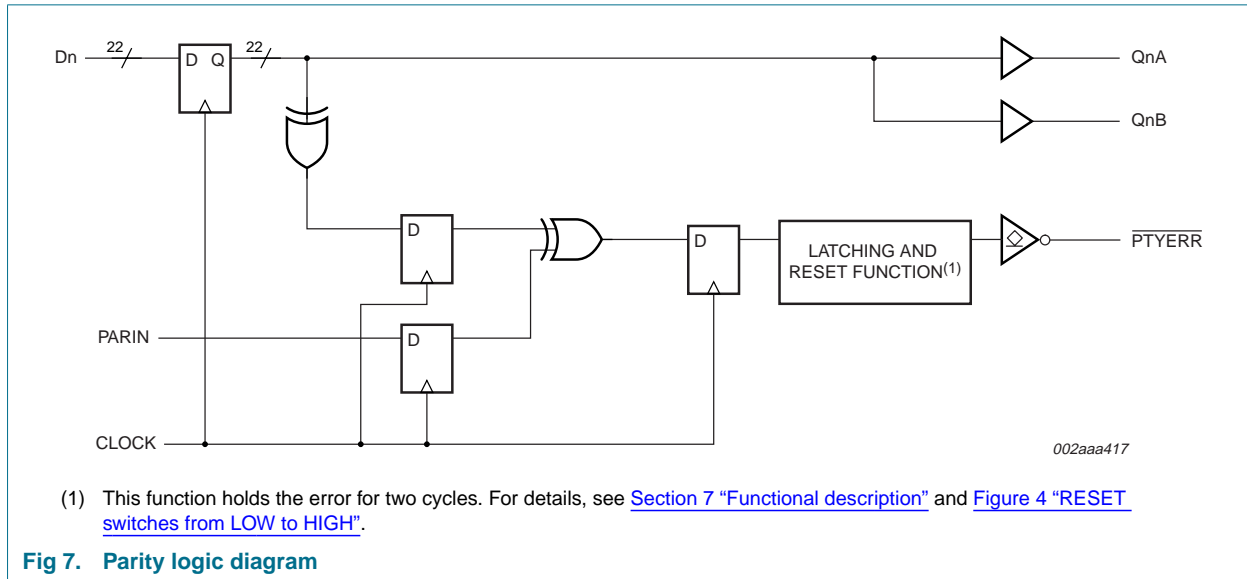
Dn
22
D Q
22
QnA
QnB
D
D
LATCHING AND RESET FUNCTION$^{(1)}$
$\overline{PTYERR}$
PARIN
D
CLOCK
002aaa417

(1) This function holds the error for two cycles. For details, see Section 7 "Functional description" and Figure 4 "RESET switches from LOW to HIGH".

Fig 7. Parity logic diagram